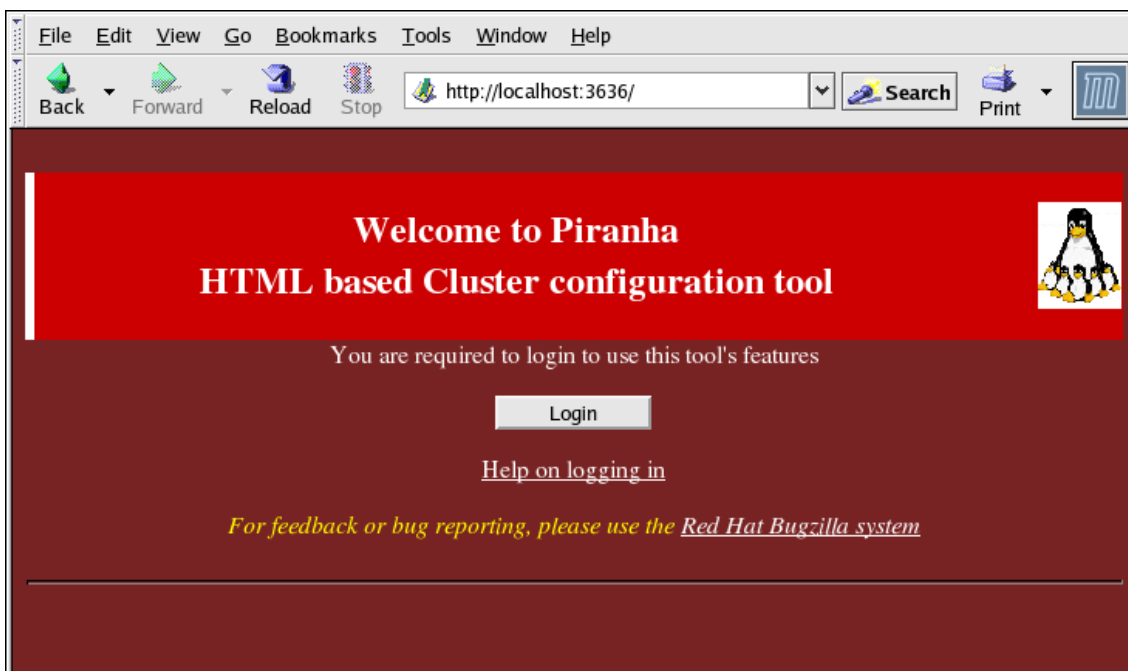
File Edit View Go Bookmarks Tools Window Help

Back Forward Reload Stop http://localhost:3636/ Search Print

Welcome to Piranha
HTML based Cluster configuration tool

You are required to login to use this tool's features

Login

Help on logging in

For feedback or bug reporting, please use the Red Hat Bugzilla system